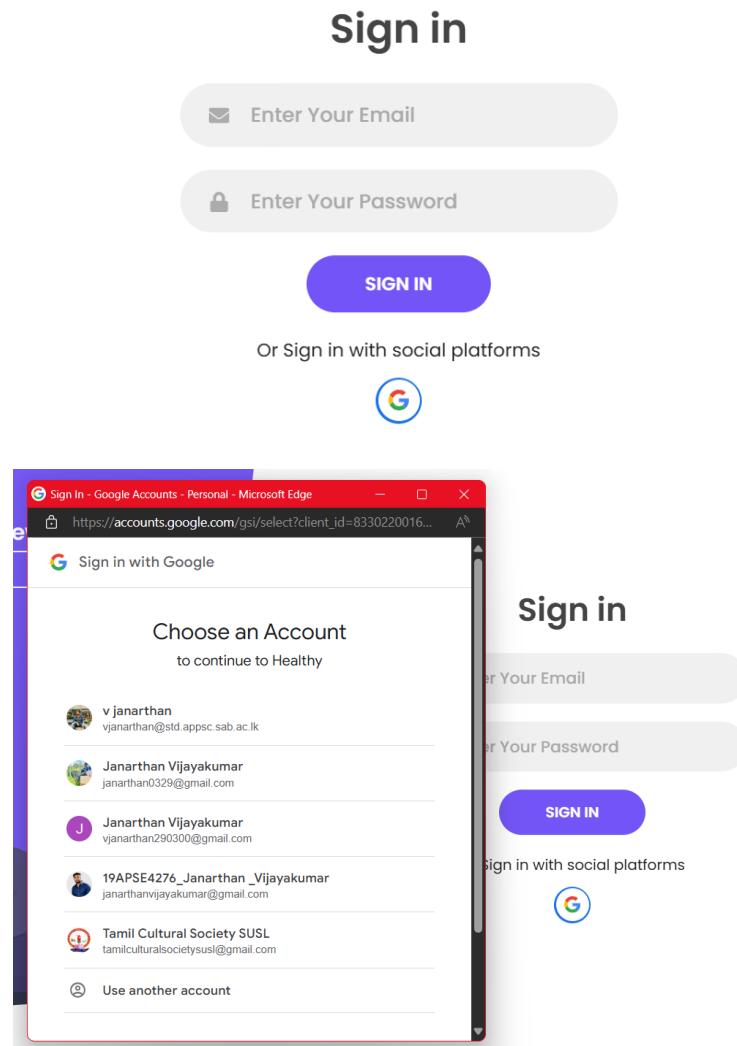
Sign in

Enter Your Email

Enter Your Password

SIGN IN

Or Sign in with social platforms

G

Sign In - Google Accounts - Personal - Microsoft Edge

https://accounts.google.com/gsi/select?client_id=8330220016...

Sign in with Google

Choose an Account

to continue to Healthy

v janarthan
vjanarthan@std.appsc.sab.ac.lk

Janarthan Vijayakumar
janarthan0329@gmail.com

J
Janarthan Vijayakumar
vjanarthan290300@gmail.com

19APSE4276_Janarthan _Vijayakumar
janarthanvijayakumar@gmail.com

Tamil Cultural Society SUSL
tamilculturalsocietysusl@gmail.com

Use another account

Sign in

er Your Email

er Your Password

SIGN IN

Sign in with social platforms

G